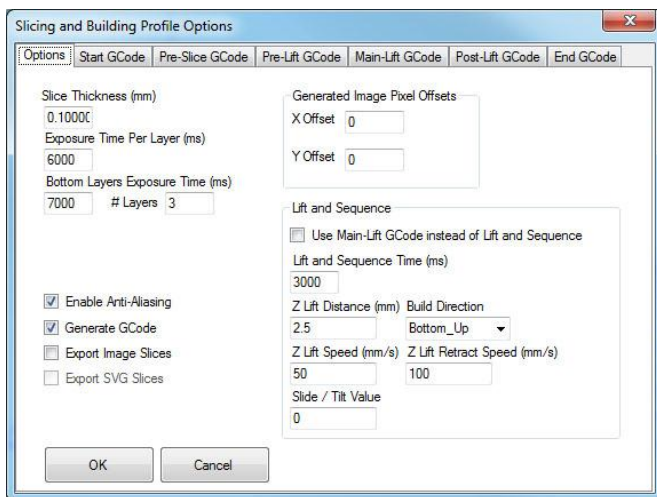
Slicing and Building Profile Options

Options | Start GCode | Pre-Slice GCode | Pre-Lift GCode | Main-Lift GCode | Post-Lift GCode | End GCode

Slice Thickness (mm)
0.10000
Exposure Time Per Layer (ms)
6000
Bottom Layers Exposure Time (ms)
7000 # Layers 3

Generated Image Pixel Offsets
X Offset 0
Y Offset 0

Lift and Sequence
Use Main-Lift GCode instead of Lift and Sequence
Lift and Sequence Time (ms)
3000
Z Lift Distance (mm) Build Direction
2.5 Bottom_Up
Z Lift Speed (mm/s) Z Lift Retract Speed (mm/s)
50 100
Slide / Tilt Value
0

Enable Anti-Aliasing
Generate GCode
Export Image Slices
Export SVG Slices

OK Cancel